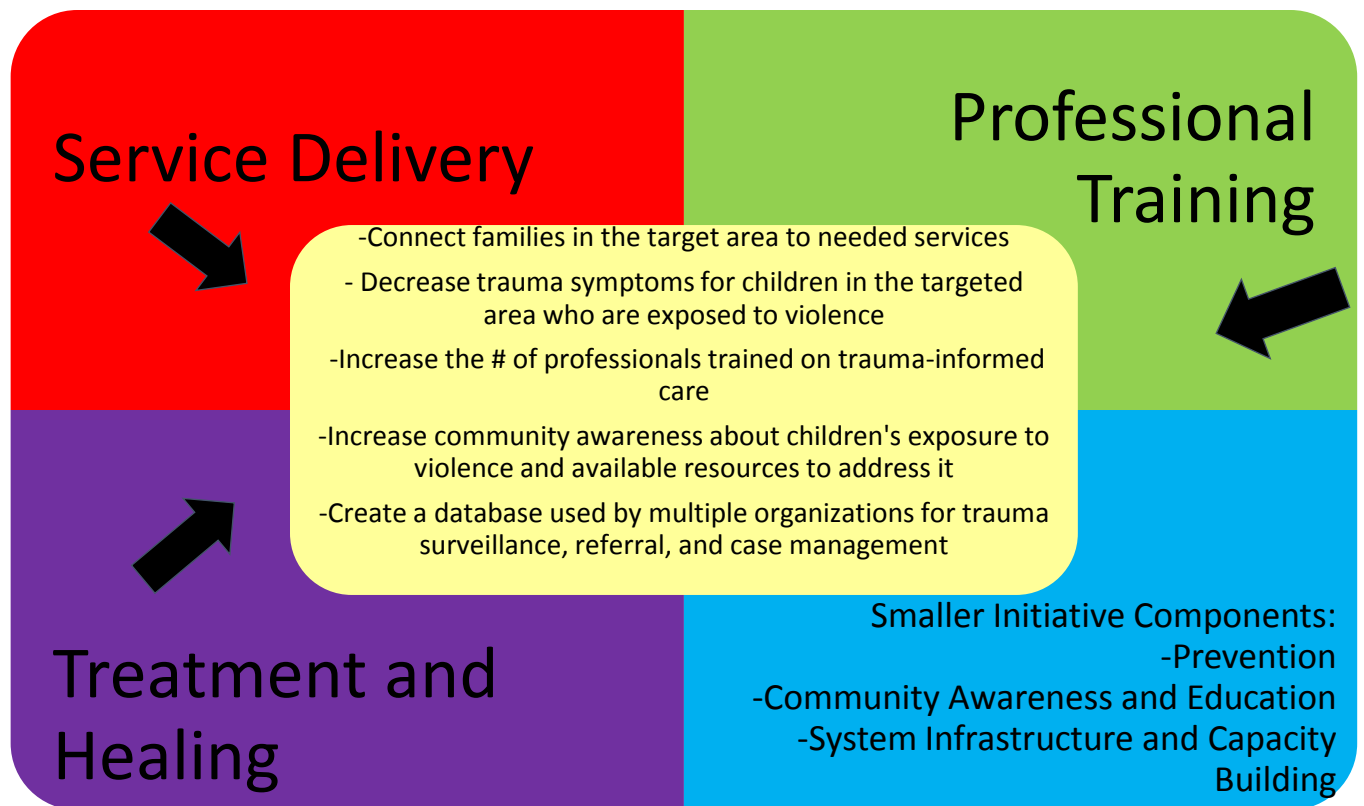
Service Delivery

Professional Training

-Connect families in the target area to needed services

- Decrease trauma symptoms for children in the targeted area who are exposed to violence

-Increase the # of professionals trained on trauma-informed care

-Increase community awareness about children's exposure to violence and available resources to address it

-Create a database used by multiple organizations for trauma surveillance, referral, and case management

Treatment and Healing

Smaller Initiative Components:
-Prevention
-Community Awareness and Education
-System Infrastructure and Capacity Building